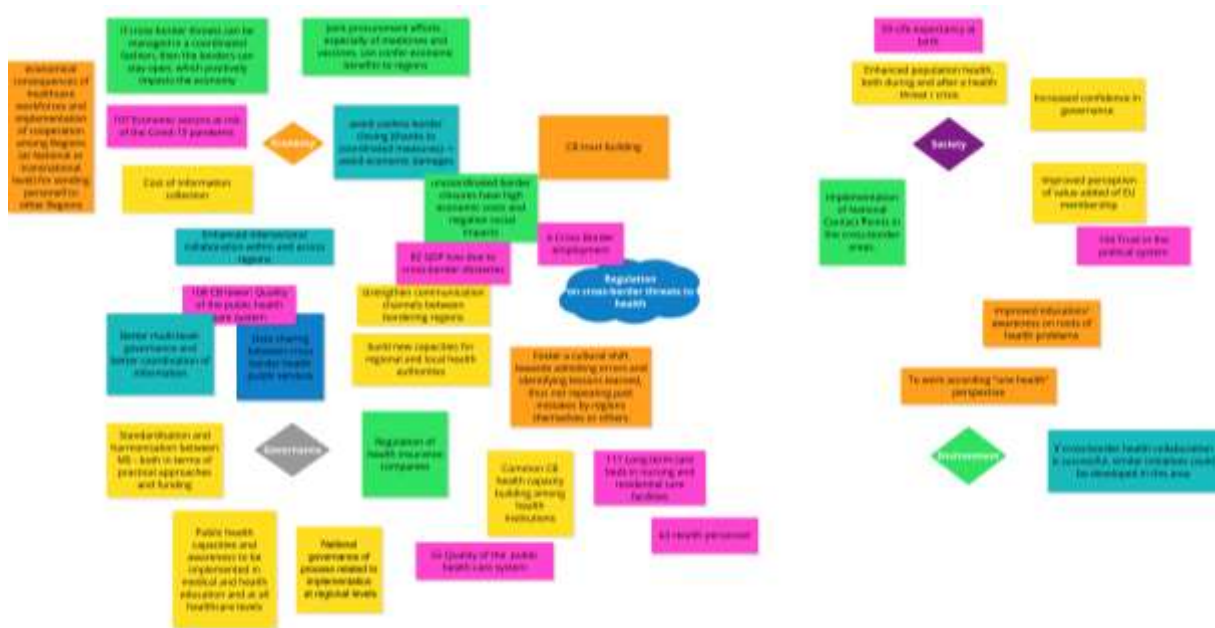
Economical consequences of healthcare workforces and implementation of cooperation among Regions (at National or International level) for sending personnel to other Regions

If cross border threats can be managed in a coordinated fashion, then the borders can stay open, which positively impacts the economy

Joint procurement efforts especially of medicines and vaccines can confer economic benefits to regions

I07 Economic sectors at risk of the Covid-19 pandemic

Economy

avoid useless border closing (thanks to coordinated measures) = avoid economic damages

CB trust building

Cost of information collection

uncoordinated border closures have high economic costs and negative social impacts

Enhanced international collaboration within and across regions

I4 Cross Border employment

B2 GDP loss due to cross-border obstacles

Regulation on cross-border threats to health

I08 CB (new) Quality of the public health care system

Strengthen communication channels between bordering regions

Better multi-level governance and better coordination of information

Data sharing between cross border health public services

Build new capacities for regional and local health authorities

Foster a cultural shift towards admitting errors and identifying lessons learned, thus not repeating past mistakes by regions themselves or others.

Standardisation and harmonisation between MS - both in terms of practical approaches and funding

Governance

Regulation of health insurance companies

Common CB health capacity building among health institutions

I11 Long-term care beds in nursing and residential care facilities

Public health capacities and awareness to be implemented in medical and health education and at all healthcare levels

National governance of process related to implementation at regional levels

I6 Quality of the public health care system

I3 Health personnel

I9 Life expectancy at birth

Enhanced population health, both during and after a health threat / crisis

Increased confidence in governance

Society

Implementation of National Contact Points in the cross-border areas

Improved perception of value added of EU membership

I06 Trust in the political system

Improved education/ awareness on roots of health problems

To work according "one health" perspective

Environment

If cross-border health collaboration is successful, similar initiatives could be developed in this area